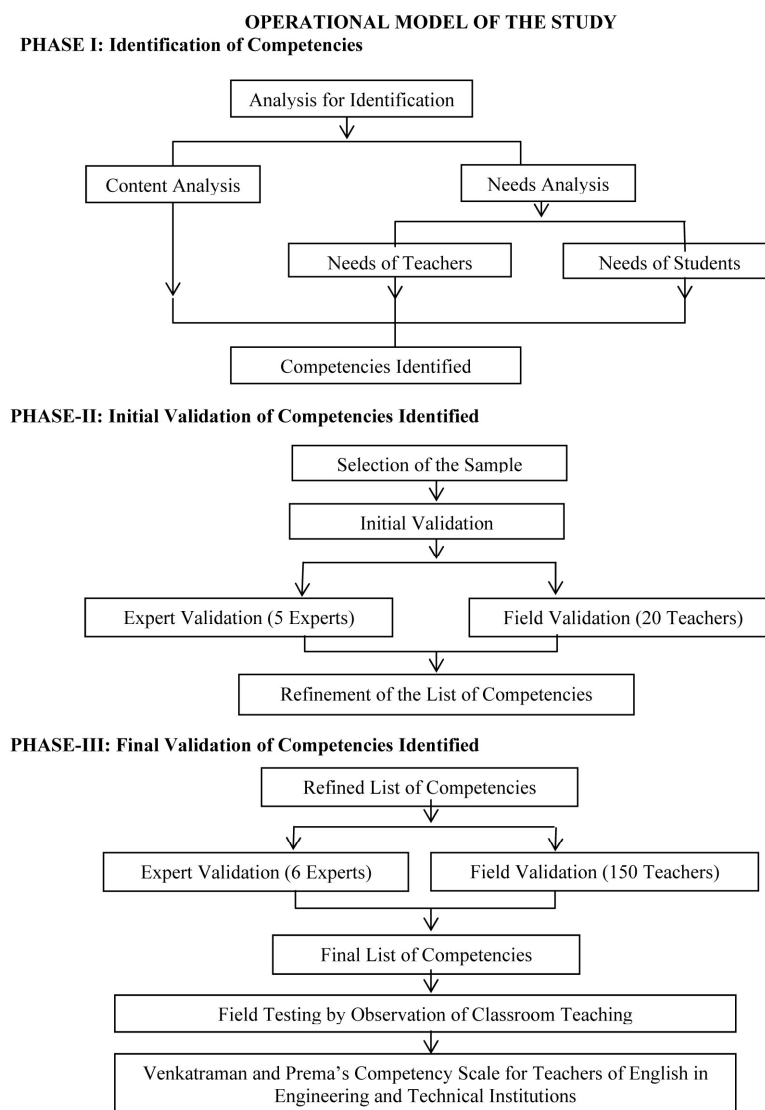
OPERATIONAL MODEL OF THE STUDY

PHASE I: Identification of Competencies

Analysis for Identification

Content Analysis

Needs Analysis

Needs of Teachers

Needs of Students

Competencies Identified

PHASE-II: Initial Validation of Competencies Identified

Selection of the Sample

Initial Validation

Expert Validation (5 Experts)

Field Validation (20 Teachers)

Refinement of the List of Competencies

PHASE-III: Final Validation of Competencies Identified

Refined List of Competencies

Expert Validation (6 Experts)

Field Validation (150 Teachers)

Final List of Competencies

Field Testing by Observation of Classroom Teaching

Venkatraman and Prema's Competency Scale for Teachers of English in Engineering and Technical Institutions